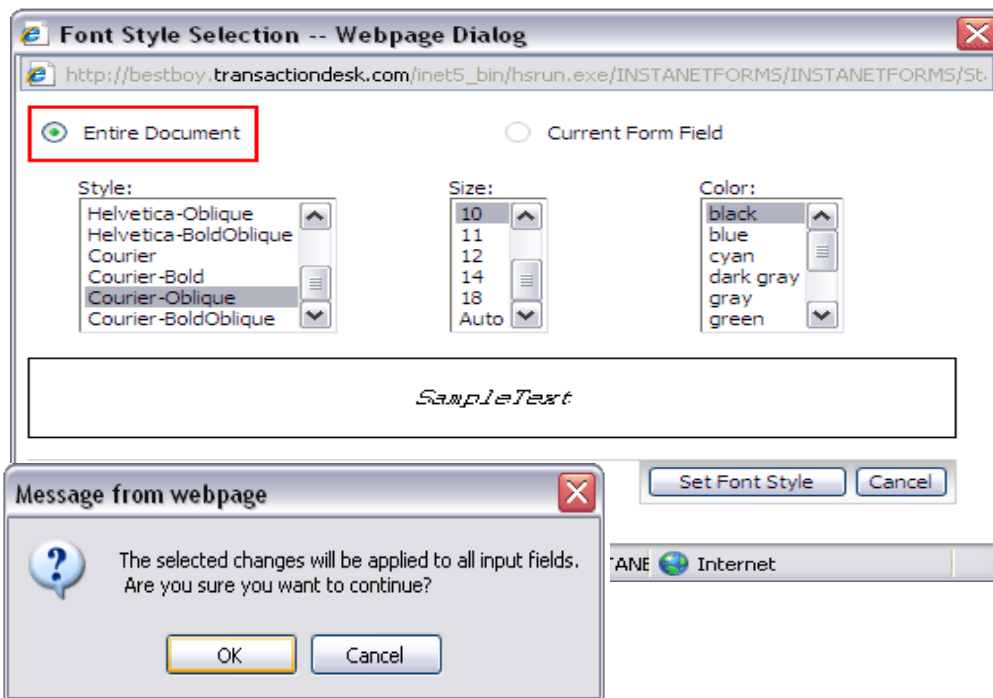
Font Style Selection -- Webpage Dialog

http://bestboy.transactiondesk.com/inet5_bin/hsrun.exe/INSTANETFORMS/INSTANETFORMS/St.

Entire Document

Current Form Field

Style:
Helvetica-Oblique
Helvetica-BoldOblique
Courier
Courier-Bold
Courier-Oblique
Courier-BoldOblique

Size:
10
11
12
14
18
Auto

Color:
black
blue
cyan
dark gray
gray
green

SampleText

Set Font Style
Cancel

Message from webpage

The selected changes will be applied to all input fields. Are you sure you want to continue?

OK
Cancel

TANE
Internet